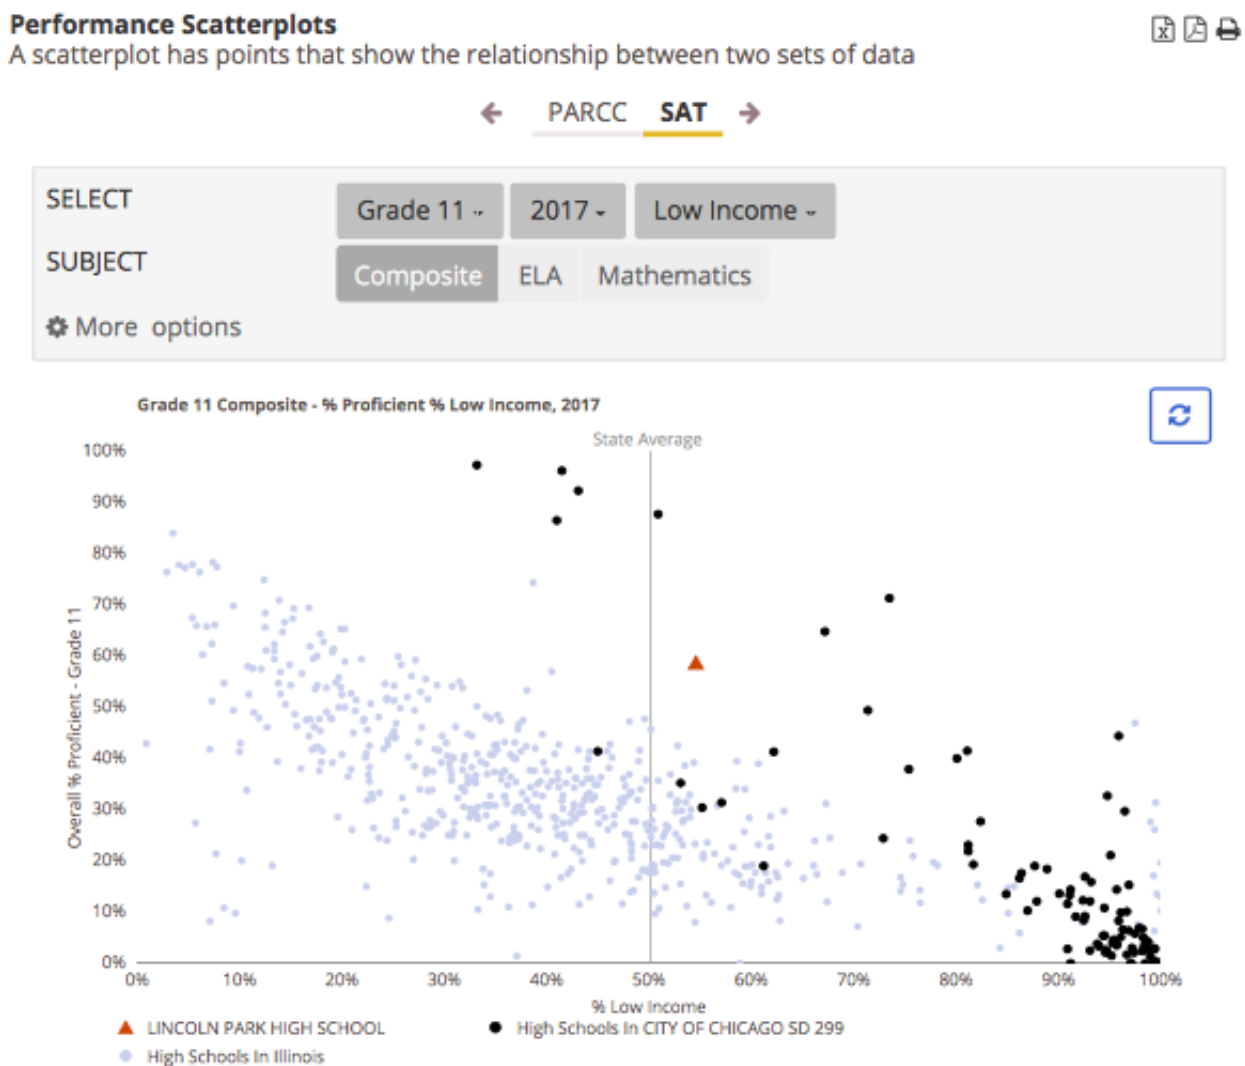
Performance Scatterplots
A scatterplot has points that show the relationship between two sets of data

PARCC SAT

SELECT Grade 11 2017 Low Income
SUBJECT Composite ELA Mathematics
More options

Grade 11 Composite - % Proficient % Low Income, 2017

State Average

100%
90%
80%
70%
60%
50%
40%
30%
20%
10%
0%

Overall % Proficient - Grade 11

0% 10% 20% 30% 40% 50% 60% 70% 80% 90% 100%
% Low Income

LINCOLN PARK HIGH SCHOOL
High Schools In CITY OF CHICAGO SD 299
High Schools In Illinois